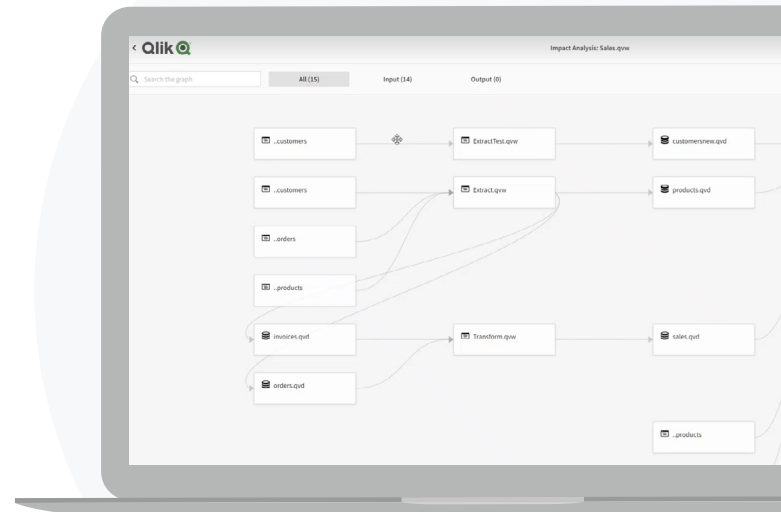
Qlik

Impact Analysis: Sales.qvw

Search the graph

All (15)

Input (14)

Output (0)

..customers

ExtractTest.qvw

customersnew.qvd

..customers

Extract.qvw

products.qvd

..orders

..products

invoices.qvd

Transform.qvw

sales.qvd

orders.qvd

..products